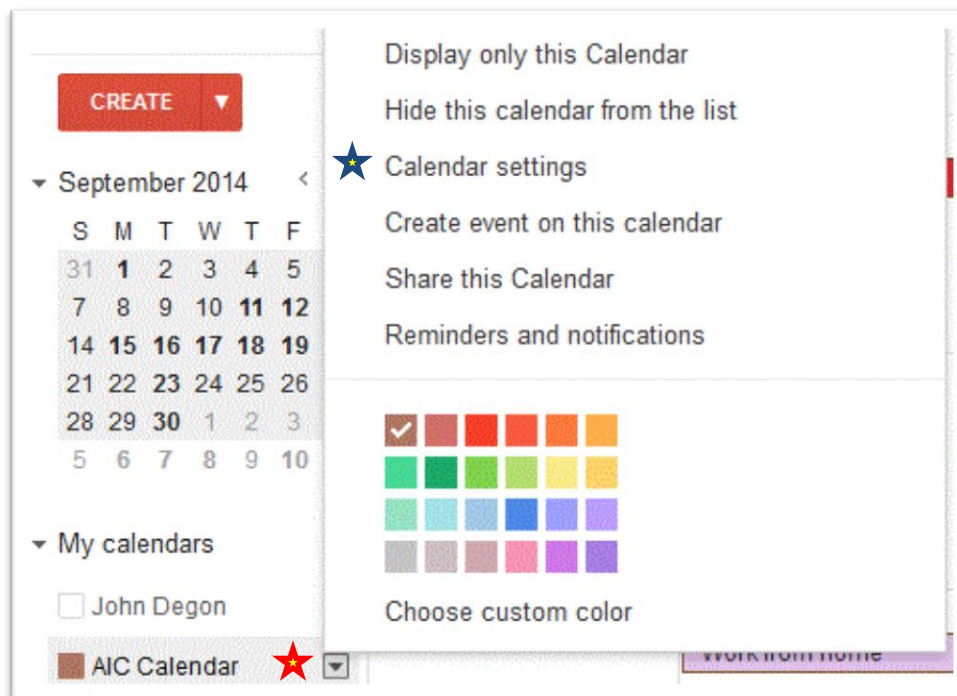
CREATE ▼

September 2014

| S | M | T | W | T | F |
|---|---|---|---|---|---|
| 31 | 1 | 2 | 3 | 4 | 5 |
| 7 | 8 | 9 | 10 | 11 | 12 |
| 14 | 15 | 16 | 17 | 18 | 19 |
| 21 | 22 | 23 | 24 | 25 | 26 |
| 28 | 29 | 30 | 1 | 2 | 3 |
| 5 | 6 | 7 | 8 | 9 | 10 |

My calendars

John Degon

AIC Calendar

Display only this Calendar

Hide this calendar from the list

Calendar settings

Create event on this calendar

Share this Calendar

Reminders and notifications

Choose custom color

Work from home